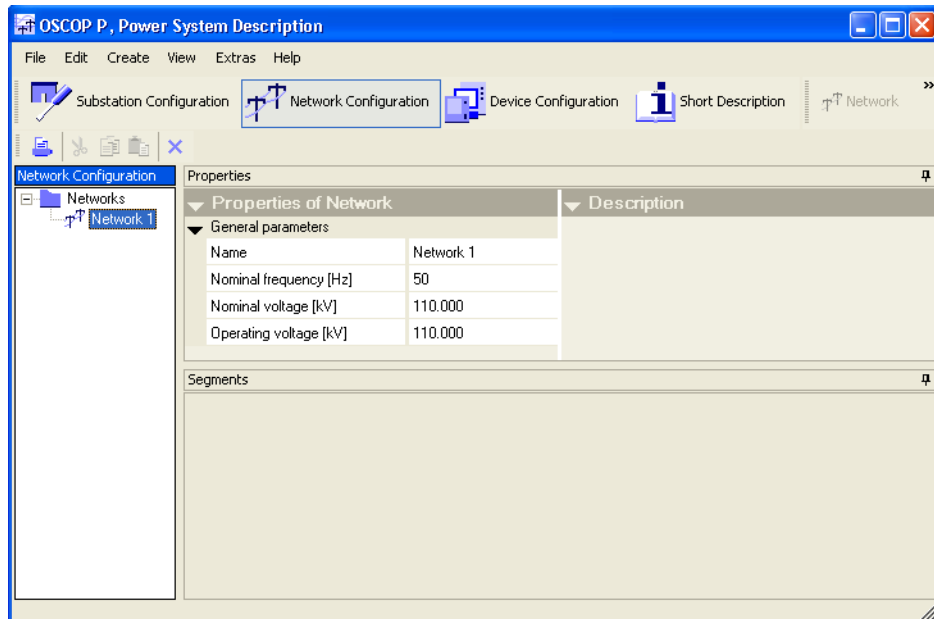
OSCOP P, Power System Description

File Edit Create View Extras Help

Substation Configuration | Network Configuration | Device Configuration | Short Description | Network

Network Configuration

Networks
Network 1

Properties

Properties of Network

General parameters

| Name | Network 1 |
|---|---|
| Nominal frequency [Hz] | 50 |
| Nominal voltage [kV] | 110.000 |
| Operating voltage [kV] | 110.000 |

Description

Segments